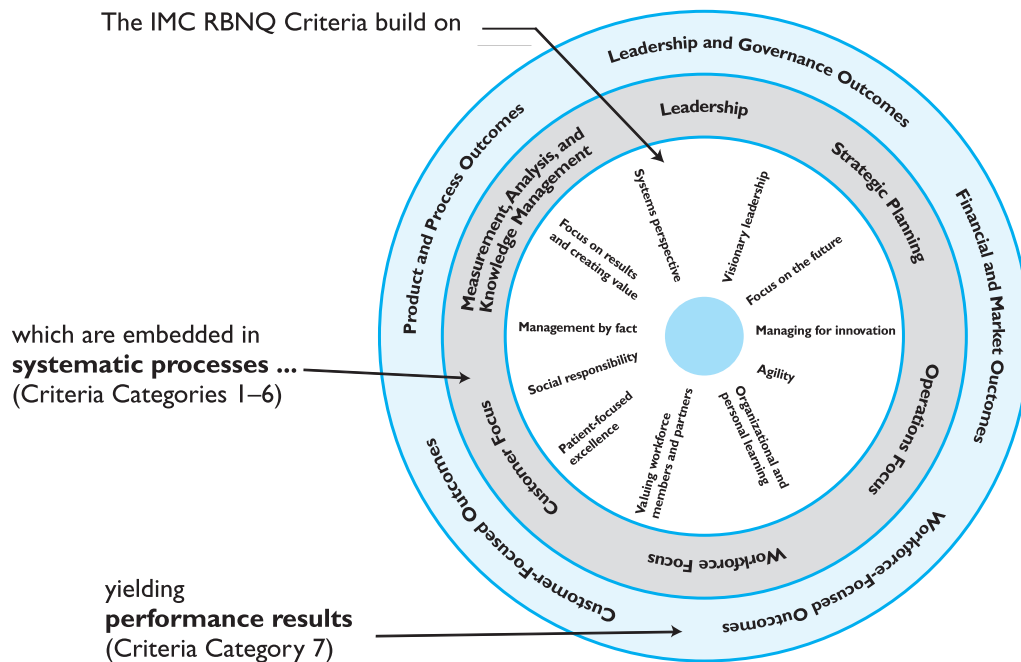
The IMC RBNQ Criteria build on

which are embedded in
**systematic processes ...**
(Criteria Categories 1–6)

yielding
**performance results**
(Criteria Category 7)

Leadership and Governance Outcomes

Financial and Market Outcomes

Workforce-Focused Outcomes

Customer-Focused Outcomes

Product and Process Outcomes

Leadership

Strategic Planning

Operations Focus

Workforce Focus

Customer Focus

Measurement, Analysis, and Knowledge Management

Systems perspective

Visionary leadership

Focus on the future

Managing for innovation

Agility

Organizational and personal learning

Valuing workforce members and partners

Patient-focused excellence

Social responsibility

Management by fact

Focus on results and creating value